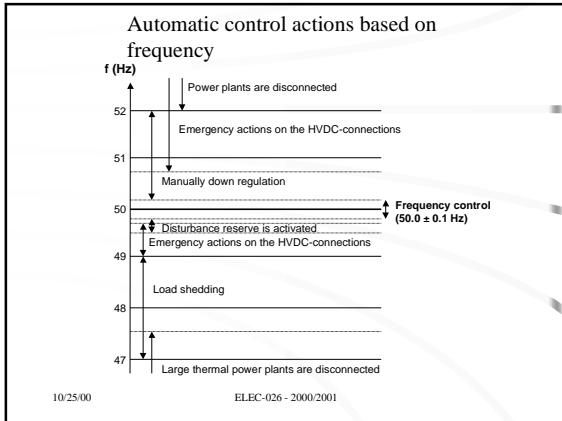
Automatic control actions based on frequency

f (Hz)

52

51

50

49

48

47

Power plants are disconnected

Emergency actions on the HVDC-connections

Manually down regulation

Frequency control (50.0 ± 0.1 Hz)

Disturbance reserve is activated

Emergency actions on the HVDC-connections

Load shedding

Large thermal power plants are disconnected

10/25/00

ELEC-026 - 2000/2001